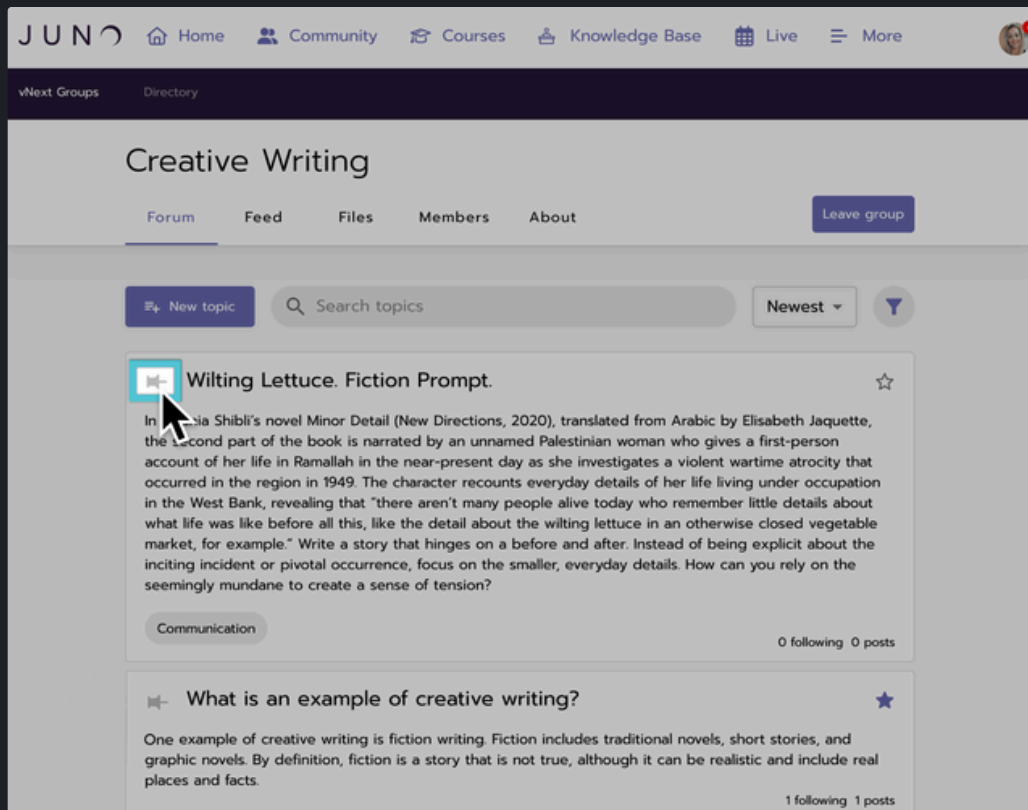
JUNO Home Community Courses Knowledge Base Live More

vNext Groups Directory

Creative Writing

Forum Feed Files Members About

Leave group

New topic Search topics Newest

Wilting Lettuce. Fiction Prompt.

In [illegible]ia Shibli's novel Minor Detail (New Directions, 2020), translated from Arabic by Elisabeth Jaquette, the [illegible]cond part of the book is narrated by an unnamed Palestinian woman who gives a first-person account of her life in Ramallah in the near-present day as she investigates a violent wartime atrocity that occurred in the region in 1949. The character recounts everyday details of her life living under occupation in the West Bank, revealing that "there aren't many people alive today who remember little details about what life was like before all this, like the detail about the wilting lettuce in an otherwise closed vegetable market, for example." Write a story that hinges on a before and after. Instead of being explicit about the inciting incident or pivotal occurrence, focus on the smaller, everyday details. How can you rely on the seemingly mundane to create a sense of tension?

Communication

0 following 0 posts

What is an example of creative writing?

One example of creative writing is fiction writing. Fiction includes traditional novels, short stories, and graphic novels. By definition, fiction is a story that is not true, although it can be realistic and include real places and facts.

1 following 1 posts